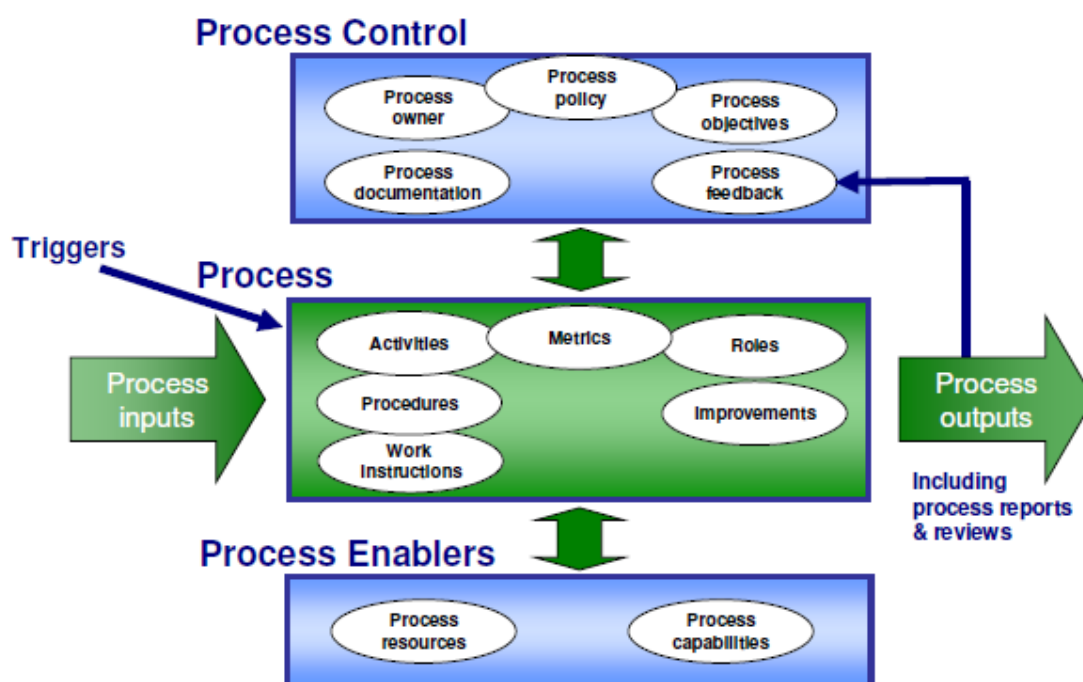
Process Control

Process owner

Process policy

Process objectives

Process documentation

Process feedback

Triggers

Process

Activities

Metrics

Roles

Procedures

Improvements

Work Instructions

Process inputs

Process outputs

Including process reports & reviews

Process Enablers

Process resources

Process capabilities